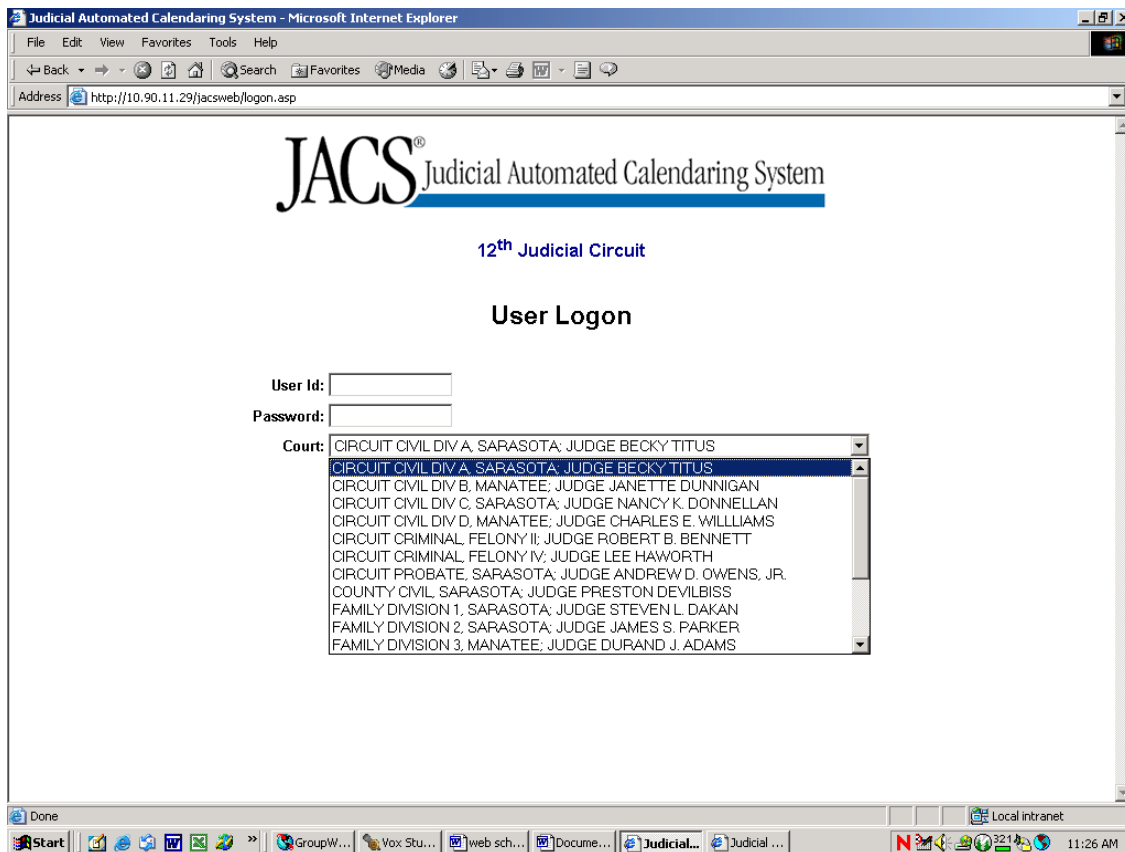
Judicial Automated Calendaring System - Microsoft Internet Explorer

File Edit View Favorites Tools Help

Back Search Favorites Media

Address http://10.90.11.29/jacsweb/logon.asp

JACS® Judicial Automated Calendaring System

12$^{th}$ Judicial Circuit

User Logon

User Id:

Password:

Court: CIRCUIT CIVIL DIV A, SARASOTA; JUDGE BECKY TITUS

CIRCUIT CIVIL DIV A, SARASOTA; JUDGE BECKY TITUS
CIRCUIT CIVIL DIV B, MANATEE; JUDGE JANETTE DUNNIGAN
CIRCUIT CIVIL DIV C, SARASOTA; JUDGE NANCY K. DONNELLAN
CIRCUIT CIVIL DIV D, MANATEE; JUDGE CHARLES E. WILLLIAMS
CIRCUIT CRIMINAL, FELONY II; JUDGE ROBERT B. BENNETT
CIRCUIT CRIMINAL, FELONY IV; JUDGE LEE HAWORTH
CIRCUIT PROBATE, SARASOTA; JUDGE ANDREW D. OWENS, JR.
COUNTY CIVIL, SARASOTA; JUDGE PRESTON DEVILBISS
FAMILY DIVISION 1, SARASOTA; JUDGE STEVEN L. DAKAN
FAMILY DIVISION 2, SARASOTA; JUDGE JAMES S. PARKER
FAMILY DIVISION 3, MANATEE; JUDGE DURAND J. ADAMS

Done

Local intranet

Start GroupW... Vox Stu... web sch... Docume... Judicial... Judicial ... 321 11:26 AM